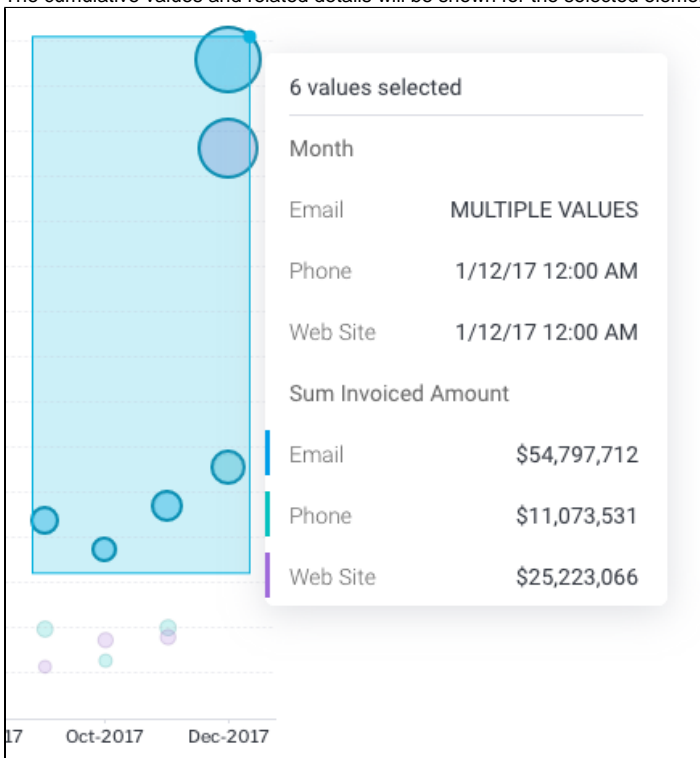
6 values selected

Month

Email MULTIPLE VALUES

Phone 1/12/17 12:00 AM

Web Site 1/12/17 12:00 AM

Sum Invoiced Amount

Email $54,797,712

Phone $11,073,531

Web Site $25,223,066

17 Oct-2017 Dec-2017